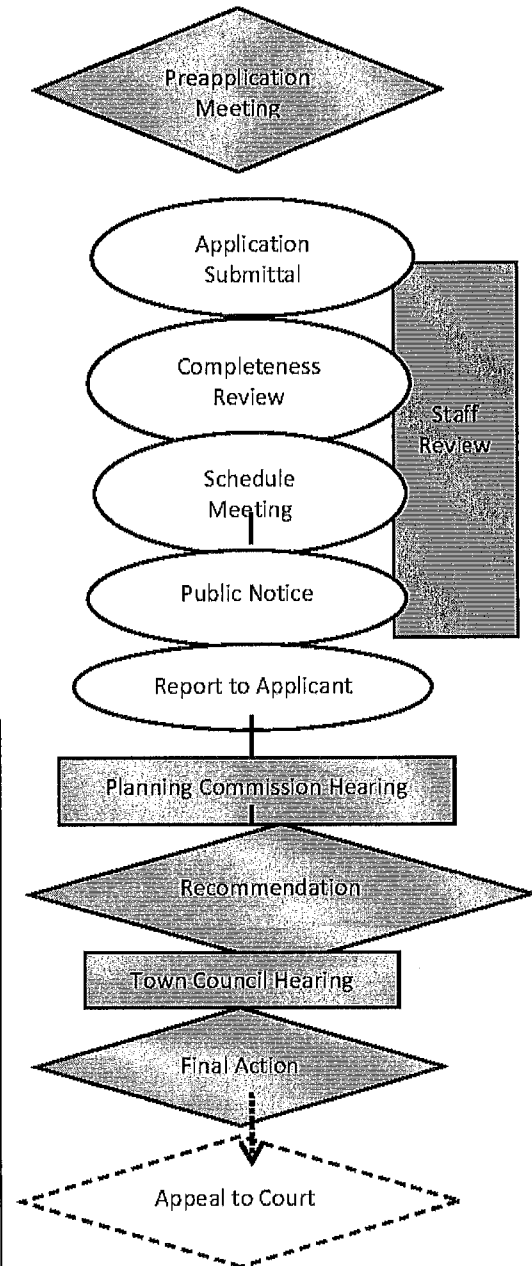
Preapplication Meeting

Application Submittal

Completeness Review

Staff Review

Schedule Meeting

Public Notice

Report to Applicant

Planning Commission Hearing

Recommendation

Town Council Hearing

Final Action

Appeal to Court